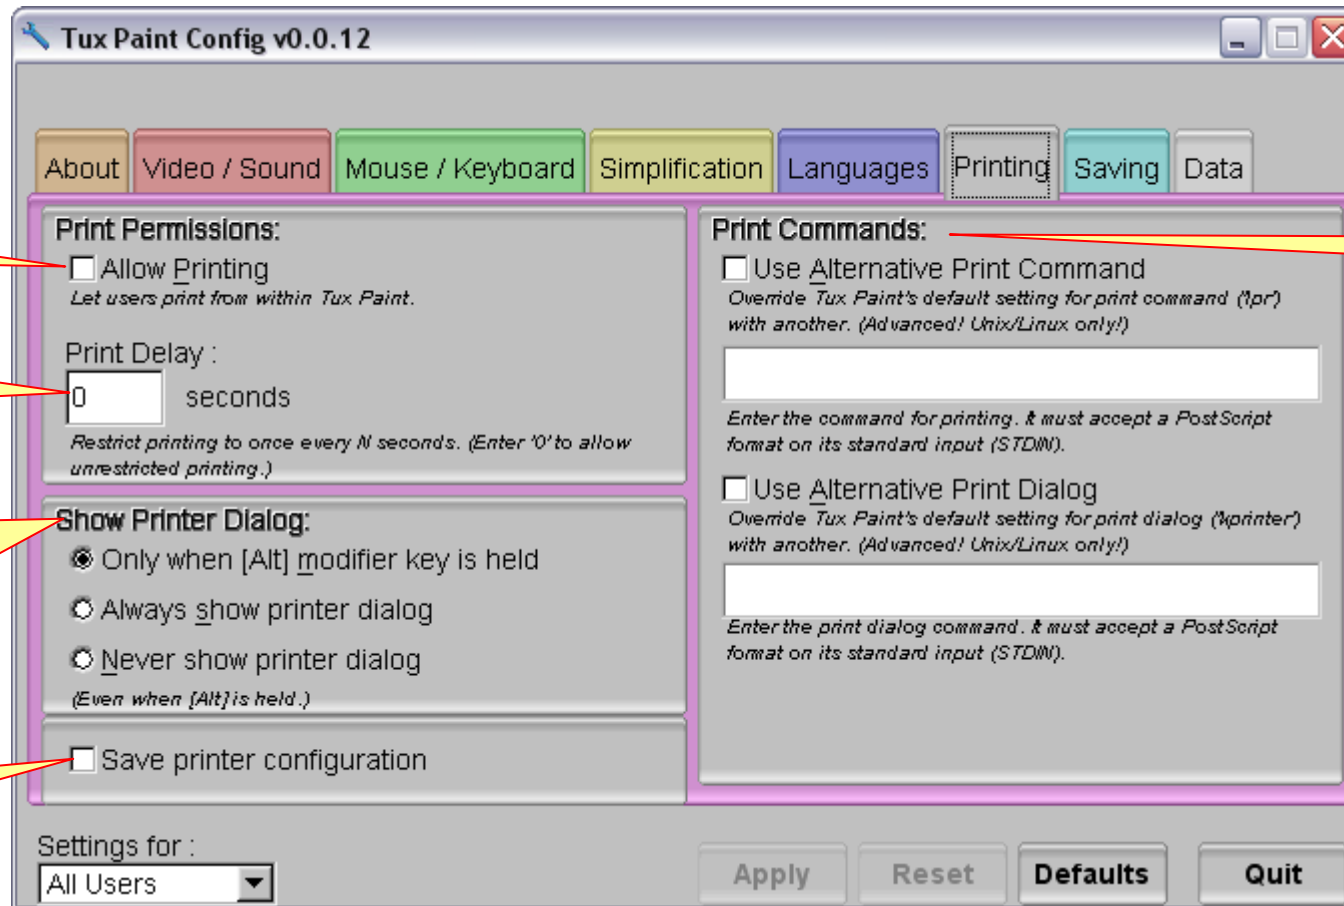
Tux Paint Config v0.0.12

About | Video / Sound | Mouse / Keyboard | Simplification | Languages | Printing | Saving | Data

Print Permissions:

Allow Printing
Let users print from within Tux Paint.

Print Delay :
0 seconds
Restrict printing to once every N seconds. (Enter '0' to allow unrestricted printing.)

Show Printer Dialog:
Only when [Alt] modifier key is held
Always show printer dialog
Never show printer dialog
(Even when [Alt] is held.)

Save printer configuration

Print Commands:

Use Alternative Print Command
Override Tux Paint's default setting for print command ('lpr') with another. (Advanced! Unix/Linux only!)

Enter the command for printing. It must accept a PostScript format on its standard input (STDIN).

Use Alternative Print Dialog
Override Tux Paint's default setting for print dialog ('kprinter') with another. (Advanced! Unix/Linux only!)

Enter the print dialog command. It must accept a PostScript format on its standard input (STDIN).

Settings for :
All Users

Apply | Reset | Defaults | Quit